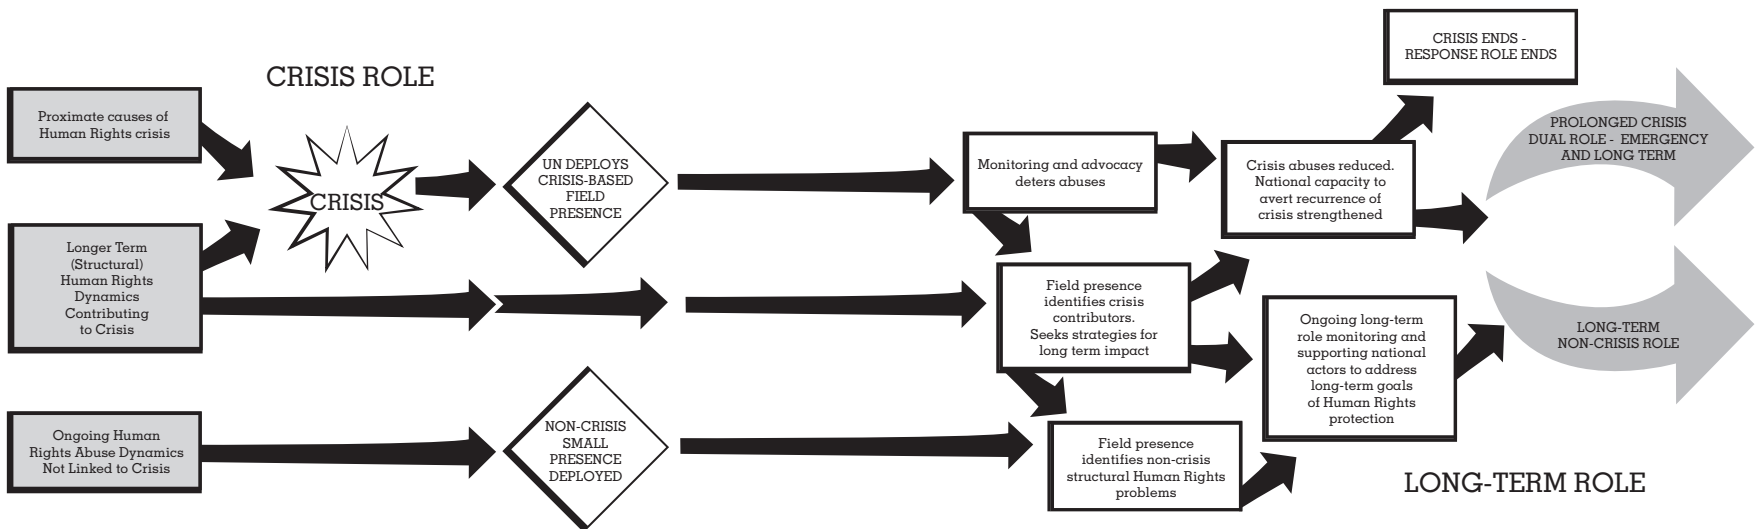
CRISIS ROLE

Proximate causes of Human Rights crisis

CRISIS

Longer Term (Structural) Human Rights Dynamics Contributing to Crisis

Ongoing Human Rights Abuse Dynamics Not Linked to Crisis

UN DEPLOYS CRISIS-BASED FIELD PRESENCE

NON-CRISIS SMALL PRESENCE DEPLOYED

Monitoring and advocacy deters abuses

Field presence identifies crisis contributors. Seeks strategies for long term impact

Field presence identifies non-crisis structural Human Rights problems

CRISIS ENDS - RESPONSE ROLE ENDS

Crisis abuses reduced. National capacity to avert recurrence of crisis strengthened

Ongoing long-term role monitoring and supporting national actors to address long-term goals of Human Rights protection

PROLONGED CRISIS DUAL ROLE - EMERGENCY AND LONG TERM

LONG-TERM NON-CRISIS ROLE

LONG-TERM ROLE